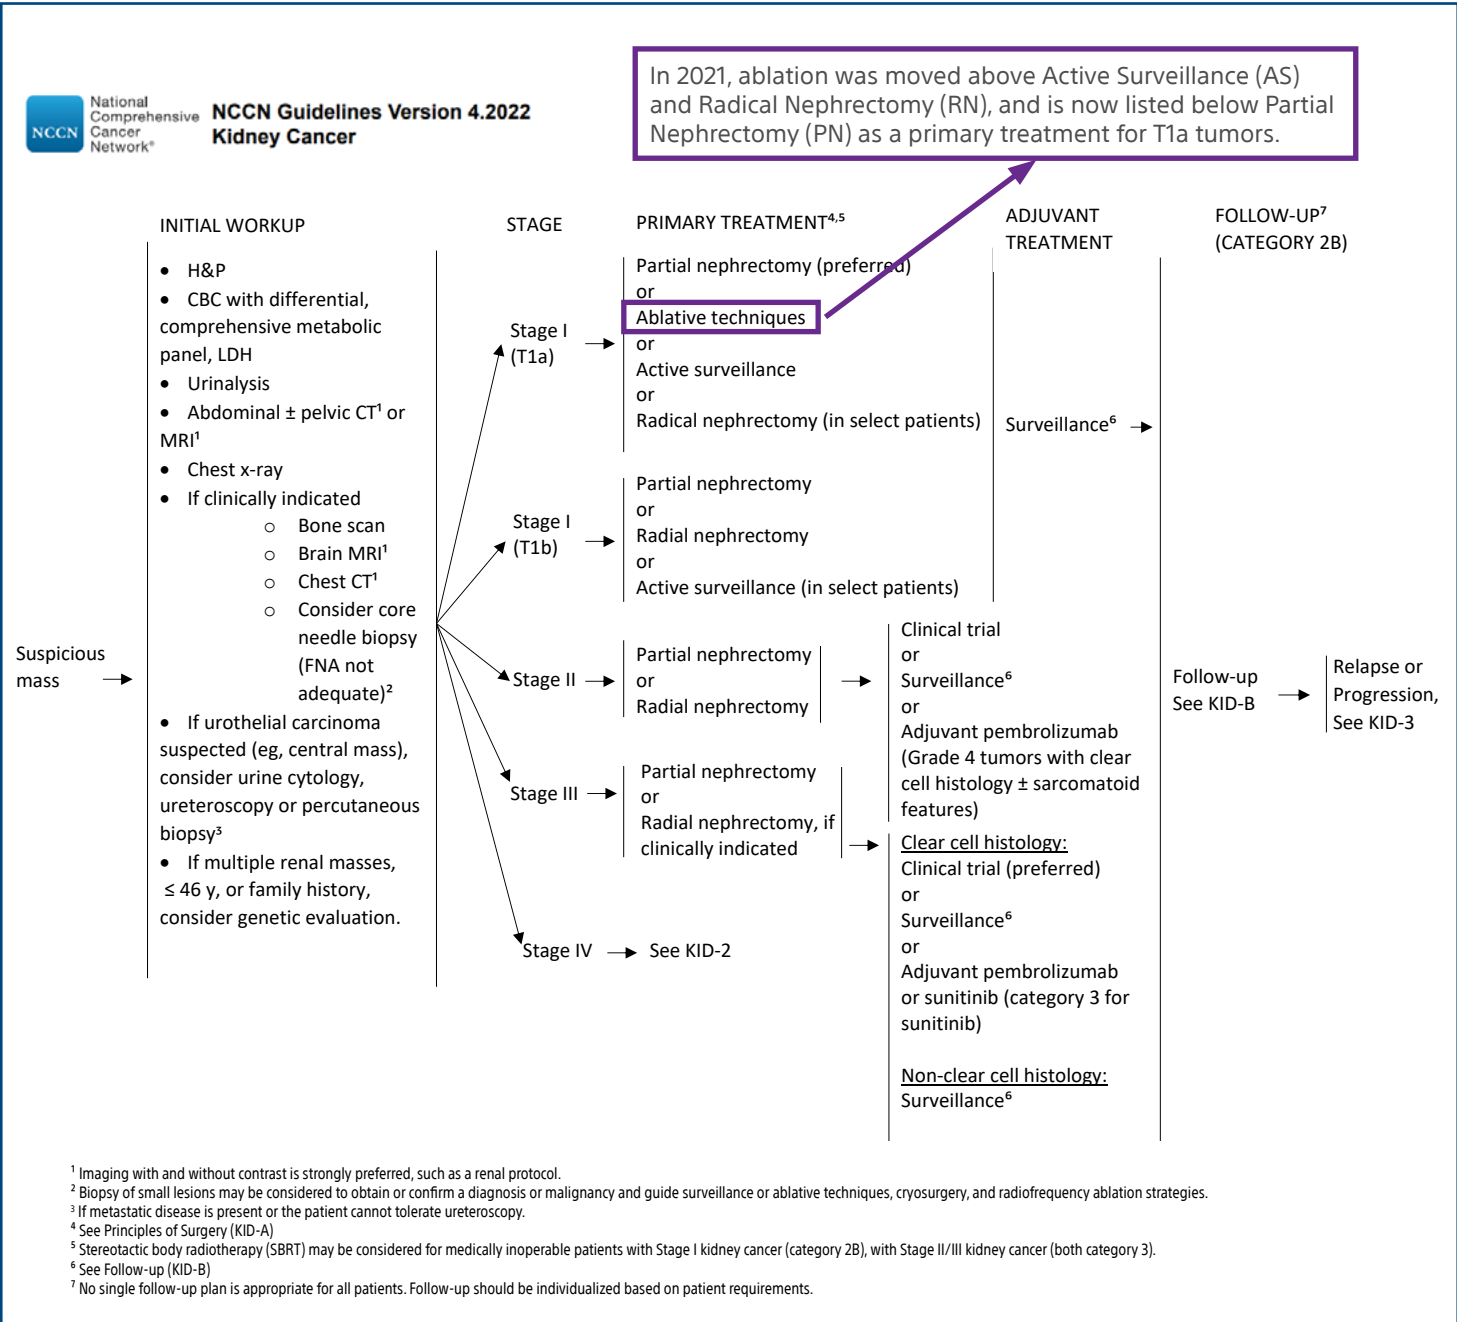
National Comprehensive Cancer Network®
NCCN

NCCN Guidelines Version 4.2022
Kidney Cancer

In 2021, ablation was moved above Active Surveillance (AS) and Radical Nephrectomy (RN), and is now listed below Partial Nephrectomy (PN) as a primary treatment for T1a tumors.

INITIAL WORKUP

STAGE

PRIMARY TREATMENT$^{4,5}$

ADJUVANT TREATMENT

FOLLOW-UP$^{7}$ (CATEGORY 2B)

Suspicious mass

• H&P
• CBC with differential, comprehensive metabolic panel, LDH
• Urinalysis
• Abdominal ± pelvic CT$^{1}$ or MRI$^{1}$
• Chest x-ray
• If clinically indicated
○ Bone scan
○ Brain MRI$^{1}$
○ Chest CT$^{1}$
○ Consider core needle biopsy (FNA not adequate)$^{2}$
• If urothelial carcinoma suspected (eg, central mass), consider urine cytology, ureteroscopy or percutaneous biopsy$^{3}$
• If multiple renal masses, ≤ 46 y, or family history, consider genetic evaluation.

Stage I (T1a)

Partial nephrectomy (preferred)
or
Ablative techniques
or
Active surveillance
or
Radical nephrectomy (in select patients)

Surveillance$^{6}$

Stage I (T1b)

Partial nephrectomy
or
Radial nephrectomy
or
Active surveillance (in select patients)

Stage II

Partial nephrectomy
or
Radial nephrectomy

Clinical trial
or
Surveillance$^{6}$
or
Adjuvant pembrolizumab (Grade 4 tumors with clear cell histology ± sarcomatoid features)

Stage III

Partial nephrectomy
or
Radial nephrectomy, if clinically indicated

Clear cell histology:
Clinical trial (preferred)
or
Surveillance$^{6}$
or
Adjuvant pembrolizumab or sunitinib (category 3 for sunitinib)

Non-clear cell histology:
Surveillance$^{6}$

Stage IV

See KID-2

Follow-up
See KID-B

Relapse or Progression, See KID-3

$^{1}$ Imaging with and without contrast is strongly preferred, such as a renal protocol.
$^{2}$ Biopsy of small lesions may be considered to obtain or confirm a diagnosis or malignancy and guide surveillance or ablative techniques, cryosurgery, and radiofrequency ablation strategies.
$^{3}$ If metastatic disease is present or the patient cannot tolerate ureteroscopy.
$^{4}$ See Principles of Surgery (KID-A)
$^{5}$ Stereotactic body radiotherapy (SBRT) may be considered for medically inoperable patients with Stage I kidney cancer (category 2B), with Stage II/III kidney cancer (both category 3).
$^{6}$ See Follow-up (KID-B)
$^{7}$ No single follow-up plan is appropriate for all patients. Follow-up should be individualized based on patient requirements.